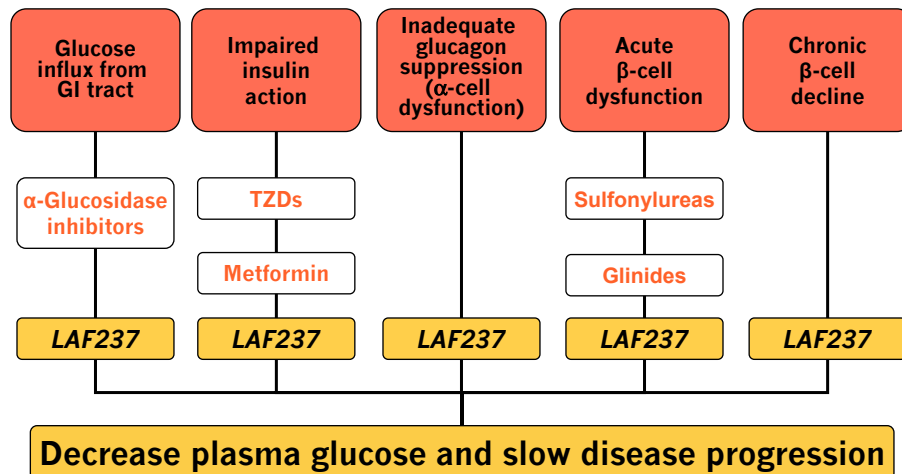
Glucose influx from GI tract

Impaired insulin action

Inadequate glucagon suppression (α-cell dysfunction)

Acute β-cell dysfunction

Chronic β-cell decline

α-Glucosidase inhibitors

TZDs

Metformin

Sulfonylureas

Glinides

LAF237

LAF237

LAF237

LAF237

LAF237

Decrease plasma glucose and slow disease progression